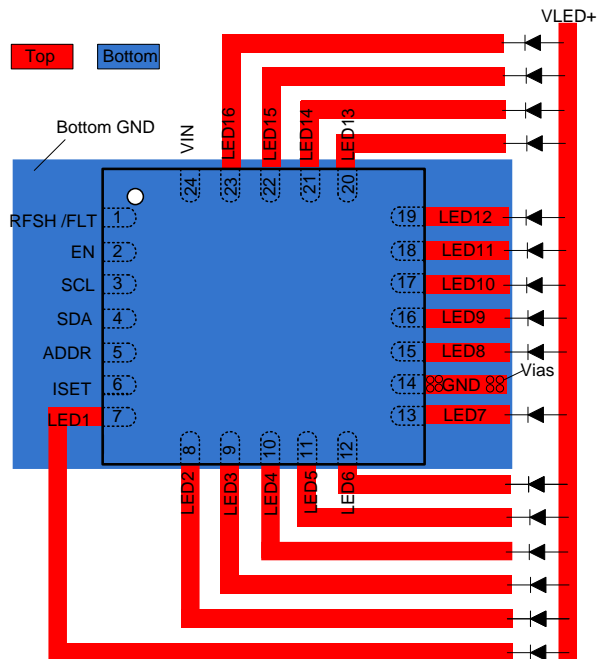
VLED+

Top

Bottom

Bottom GND

VIN
LED16
LED15
LED14
LED13

24
23
22
21
20

RFSH /FLT 1
EN 2
SCL 3
SDA 4
ADDR 5
ISET 6
LED1 7

19 LED12
18 LED11
17 LED10
16 LED9
15 LED8
14 GND
Vias
13 LED7

8
9
10
11
12

LED2
LED3
LED4
LED5
LED6